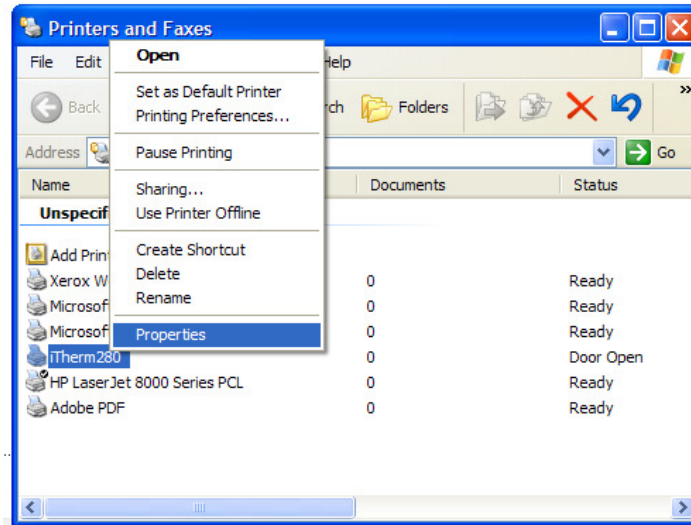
Printers and Faxes

File Edit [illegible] Help

Back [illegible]rch Folders

Address Go

Name Documents Status

Unspecif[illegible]

Add Print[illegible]

Xerox W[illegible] 0 Ready

Microsof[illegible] 0 Ready

Microsof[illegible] 0 Ready

iTherm280 0 Door Open

HP LaserJet 8000 Series PCL 0 Ready

Adobe PDF 0 Ready

Open

Set as Default Printer
Printing Preferences...

Pause Printing

Sharing...
Use Printer Offline

Create Shortcut
Delete
Rename

Properties